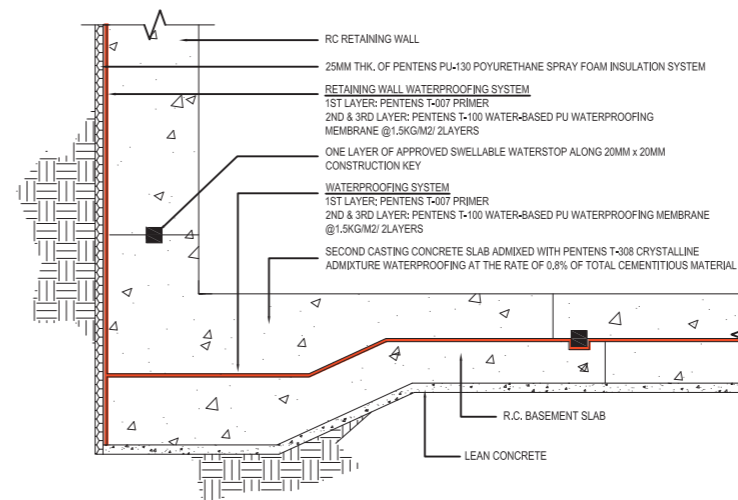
RC RETAINING WALL

25MM THK. OF PENTENS PU-130 POYURETHANE SPRAY FOAM INSULATION SYSTEM

RETAINING WALL WATERPROOFING SYSTEM
1ST LAYER: PENTENS T-007 PRIMER
2ND & 3RD LAYER: PENTENS T-100 WATER-BASED PU WATERPROOFING MEMBRANE @1.5KG/M2/ 2LAYERS

ONE LAYER OF APPROVED SWELLABLE WATERSTOP ALONG 20MM x 20MM CONSTRUCTION KEY

WATERPROOFING SYSTEM
1ST LAYER: PENTENS T-007 PRIMER
2ND & 3RD LAYER: PENTENS T-100 WATER-BASED PU WATERPROOFING MEMBRANE @1.5KG/M2/ 2LAYERS

SECOND CASTING CONCRETE SLAB ADMIXED WITH PENTENS T-308 CRYSTALLINE ADMIXTURE WATERPROOFING AT THE RATE OF 0.8% OF TOTAL CEMENTITIOUS MATERIAL

R.C. BASEMENT SLAB

LEAN CONCRETE